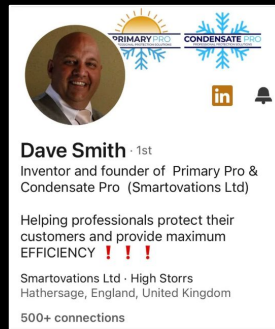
PRIMARY PRO
CONDENSATE PRO

in

Dave Smith · 1st
Inventor and founder of Primary Pro & Condensate Pro (Smartovations Ltd)

Helping professionals protect their customers and provide maximum EFFICIENCY ❗❗❗

Smartovations Ltd · High Storrs
Hathersage, England, United Kingdom

500+ connections